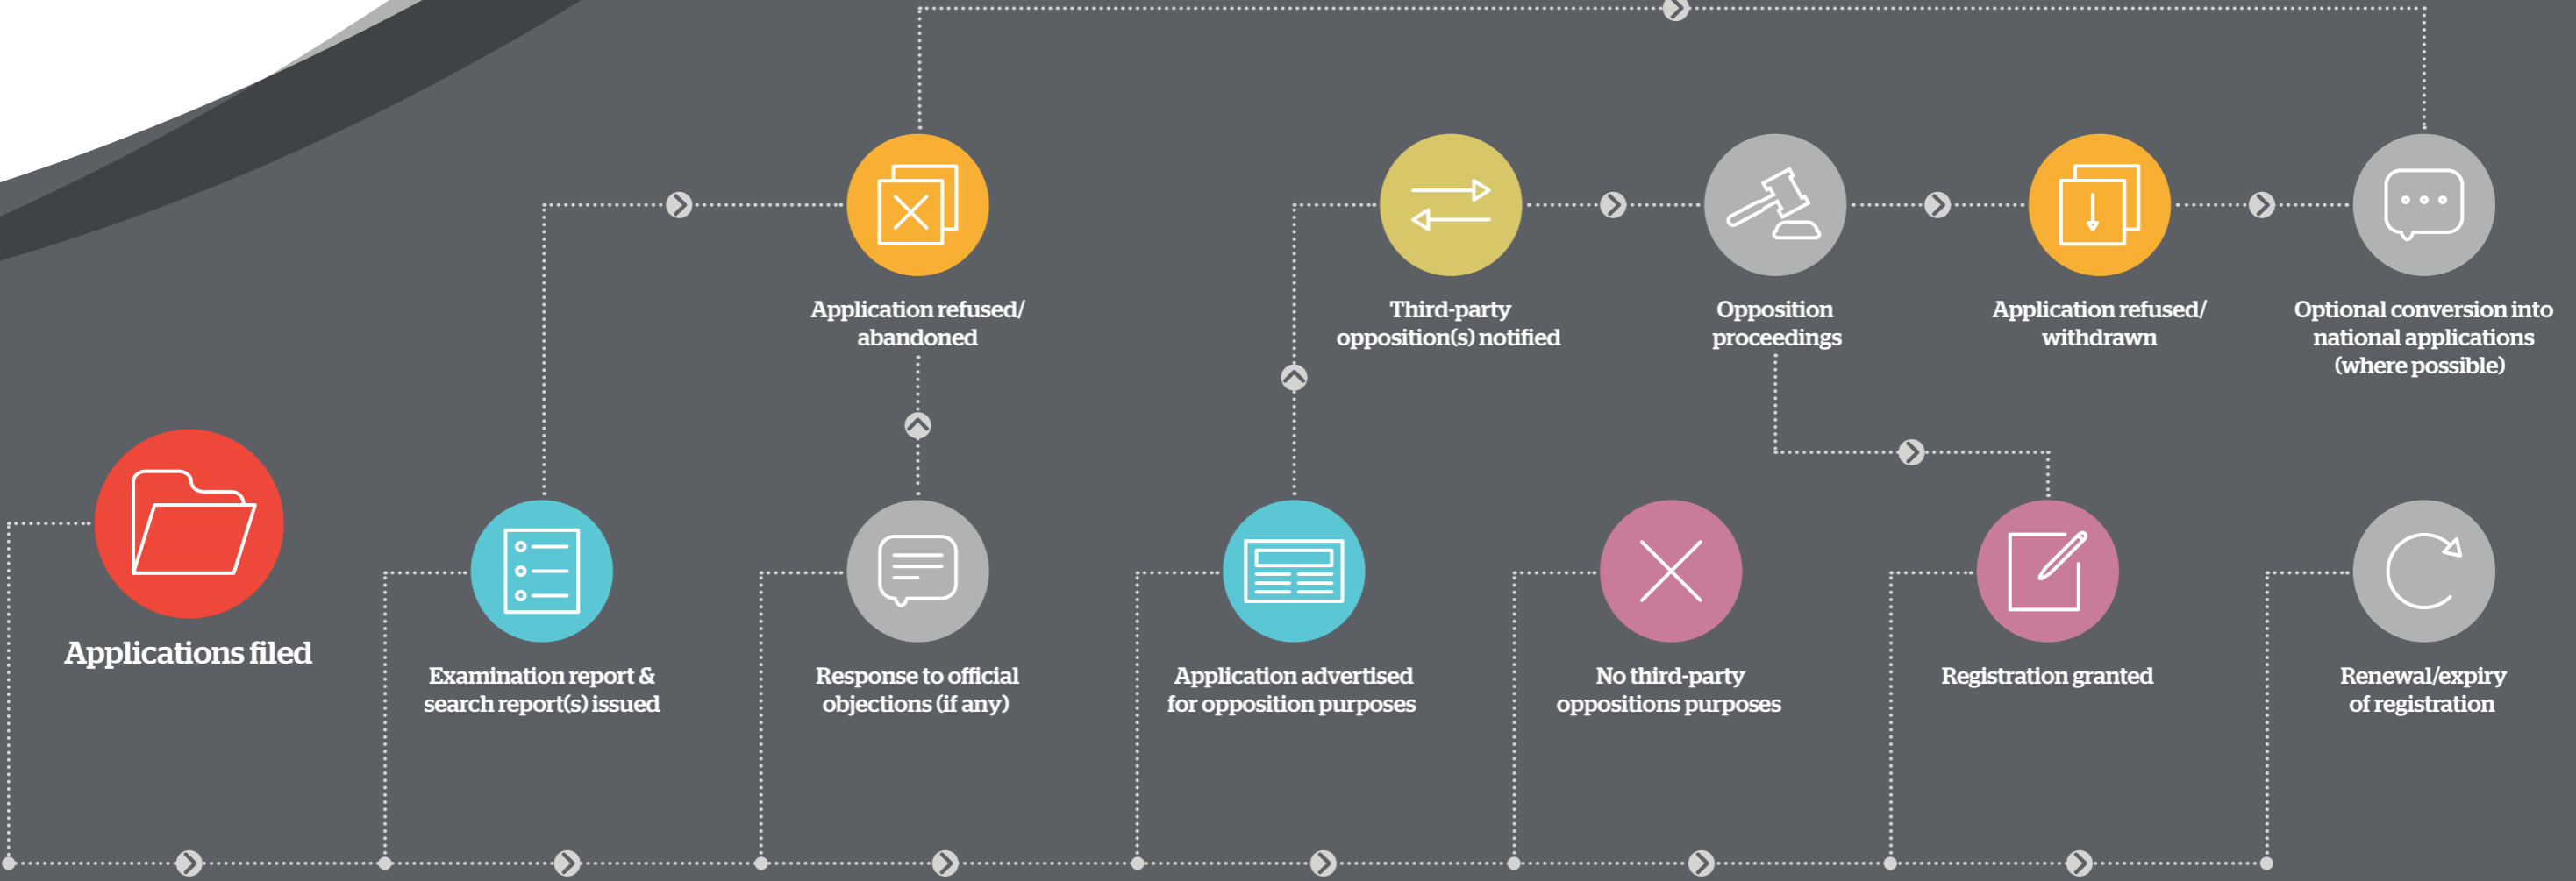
Application refused/ abandoned

Third-party opposition(s) notified

Opposition proceedings

Application refused/ withdrawn

Optional conversion into national applications (where possible)

Applications filed

Examination report & search report(s) issued

Response to official objections (if any)

Application advertised for opposition purposes

No third-party oppositions purposes

Registration granted

Renewal/expiry of registration